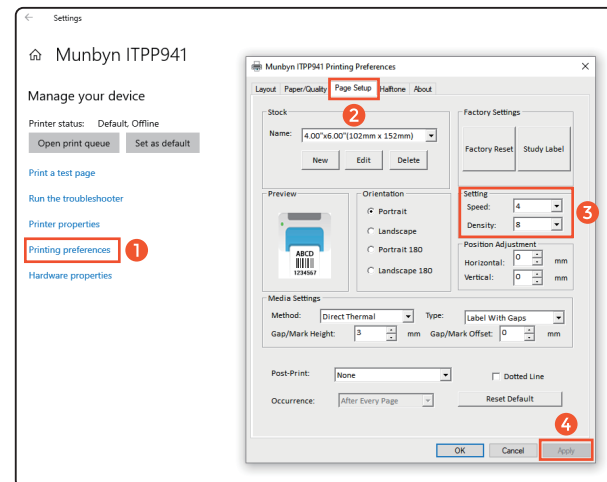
Settings

Munbyn ITPP941

Manage your device

Printer status: Default, Offline

Open print queue

Set as default

Print a test page

Run the troubleshooter

Printer properties

Printing preferences

1

Hardware properties

Munbyn ITPP941 Printing Preferences

×

Layout

Paper/Quality

Page Setup

Halftone

About

2

Stock

Name: 4.00"x6.00"(102mm x 152mm)

New

Edit

Delete

Factory Settings

Factory Reset

Study Label

Preview

ABCD
1234567

Orientation

Portrait

Landscape

Portrait 180

Landscape 180

Setting

Speed: 4

Density: 8

3

Position Adjustment

Horizontal: 0 mm

Vertical: 0 mm

Media Settings

Method: Direct Thermal

Type: Label With Gaps

Gap/Mark Height: 3 mm

Gap/Mark Offset: 0 mm

Post-Print: None

Dotted Line

Occurrence: After Every Page

Reset Default

4

OK

Cancel

Apply